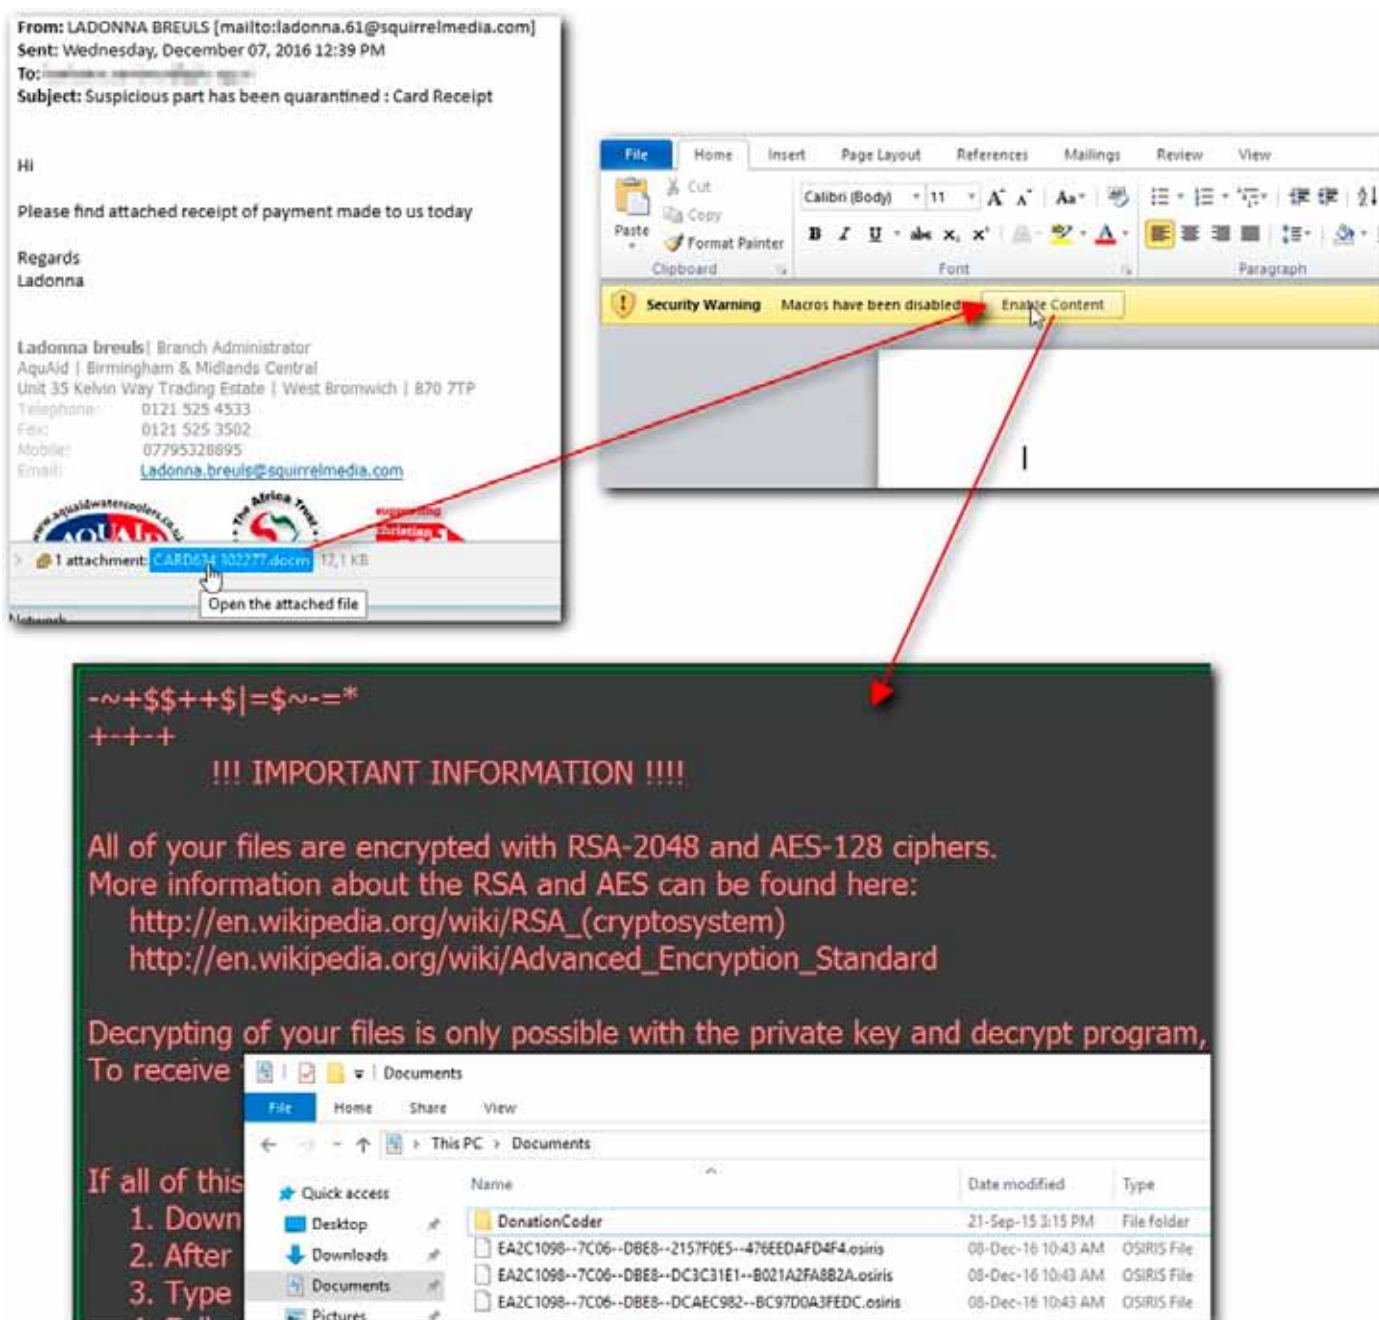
From: LADONNA BREULS [mailto:ladonna.61@squirrelmedia.com]
Sent: Wednesday, December 07, 2016 12:39 PM
To: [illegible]
Subject: Suspicious part has been quarantined : Card Receipt

Hi

Please find attached receipt of payment made to us today

Regards
Ladonna

Ladonna breuls | Branch Administrator
AquAid | Birmingham & Midlands Central
Unit 35 Kelvin Way Trading Estate | West Bromwich | B70 7TP
Telephone: 0121 525 4533
Fax: 0121 525 3502
Mobile: 07795328895
Email: Ladonna.breuls@squirrelmedia.com

www.aquaidwatercoolers.co.uk AQUAID The Africa Trust supporting christian

1 attachment: CARD634 102277.docm 12,1 KB
Open the attached file

File Home Insert Page Layout References Mailings Review View
Paste Cut Copy Format Painter Clipboard
Calibri (Body) 11 Font
Paragraph
Security Warning Macros have been disabled. Enable Content

-~+$$++$|=$~-=*
+-+-+
!!! IMPORTANT INFORMATION !!!!

All of your files are encrypted with RSA-2048 and AES-128 ciphers.
More information about the RSA and AES can be found here:
http://en.wikipedia.org/wiki/RSA_(cryptosystem)
http://en.wikipedia.org/wiki/Advanced_Encryption_Standard

Decrypting of your files is only possible with the private key and decrypt program,
To receive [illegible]

If all of this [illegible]
1. Down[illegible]
2. After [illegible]
3. Type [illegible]

Documents
File Home Share View
This PC > Documents
Quick access
Desktop
Downloads
Documents
Pictures

| Name | Date modified | Type |
|---|---|---|
| DonationCoder | 21-Sep-15 3:15 PM | File folder |
| EA2C1098--7C06--DBE8--2157F0E5--476EEDAFD4F4.osiris | 08-Dec-16 10:43 AM | OSIRIS File |
| EA2C1098--7C06--DBE8--DC3C31E1--B021A2FA8B2A.osiris | 08-Dec-16 10:43 AM | OSIRIS File |
| EA2C1098--7C06--DBE8--DCAEC982--BC97D0A3FEDC.osiris | 08-Dec-16 10:43 AM | OSIRIS File |